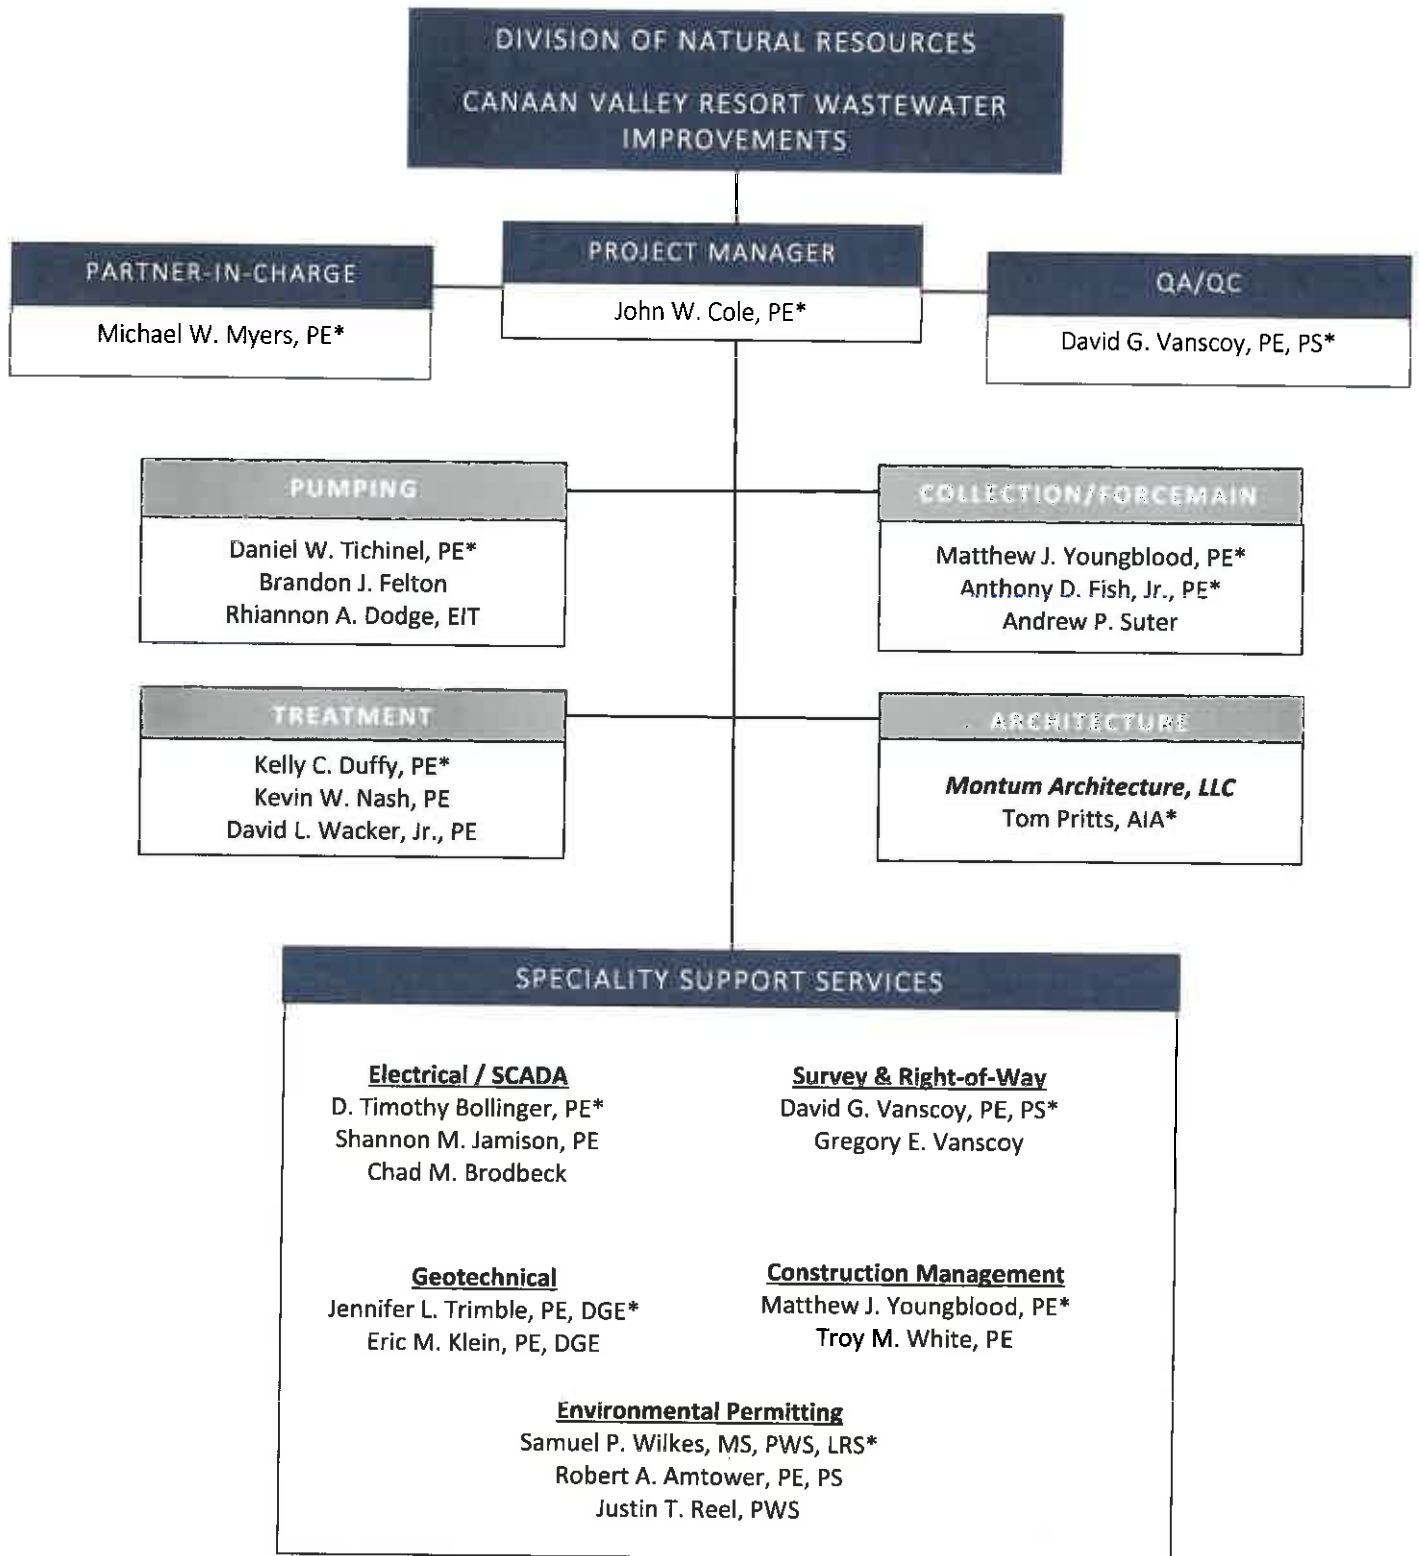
DIVISION OF NATURAL RESOURCES

CANAAN VALLEY RESORT WASTEWATER IMPROVEMENTS

PARTNER-IN-CHARGE

Michael W. Myers, PE*

PROJECT MANAGER

John W. Cole, PE*

QA/QC

David G. Vanscoy, PE, PS*

PUMPING

Daniel W. Tichinel, PE*
Brandon J. Felton
Rhiannon A. Dodge, EIT

COLLECTION/FORCEMAIN

Matthew J. Youngblood, PE*
Anthony D. Fish, Jr., PE*
Andrew P. Suter

TREATMENT

Kelly C. Duffy, PE*
Kevin W. Nash, PE
David L. Wacker, Jr., PE

ARCHITECTURE

Montum Architecture, LLC
Tom Pritts, AIA*

SPECIALITY SUPPORT SERVICES

Electrical / SCADA
D. Timothy Bollinger, PE*
Shannon M. Jamison, PE
Chad M. Brodbeck

Survey & Right-of-Way
David G. Vanscoy, PE, PS*
Gregory E. Vanscoy

Geotechnical
Jennifer L. Trimble, PE, DGE*
Eric M. Klein, PE, DGE

Construction Management
Matthew J. Youngblood, PE*
Troy M. White, PE

Environmental Permitting
Samuel P. Wilkes, MS, PWS, LRS*
Robert A. Amtower, PE, PS
Justin T. Reel, PWS